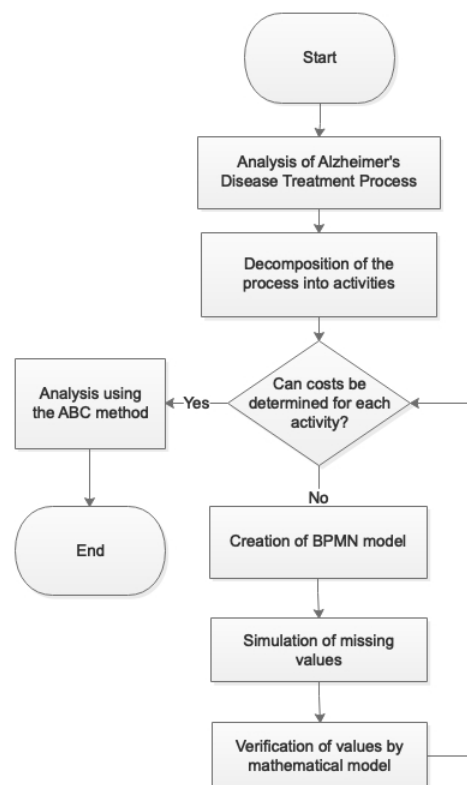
Start

Analysis of Alzheimer's Disease Treatment Process

Decomposition of the process into activities

Can costs be determined for each activity?

Yes

Analysis using the ABC method

End

No

Creation of BPMN model

Simulation of missing values

Verification of values by mathematical model